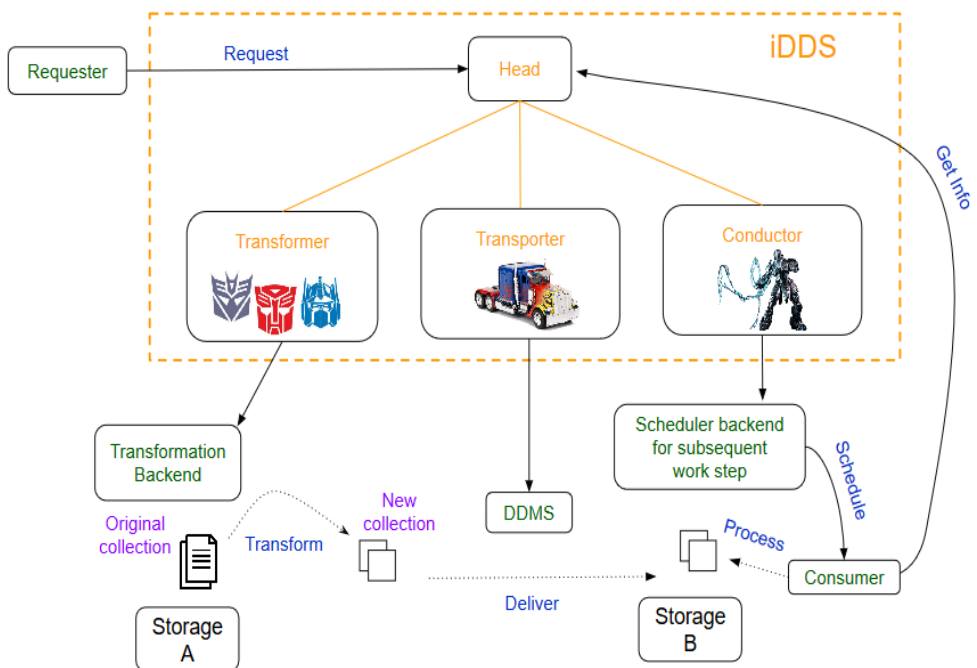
iDDS

Requester

Request

Head

Get Info

Transformer

Transporter

Conductor

Transformation Backend

DDMS

Scheduler backend for subsequent work step

Schedule

Original collection

Transform

New collection

Process

Consumer

Deliver

Storage A

Storage B